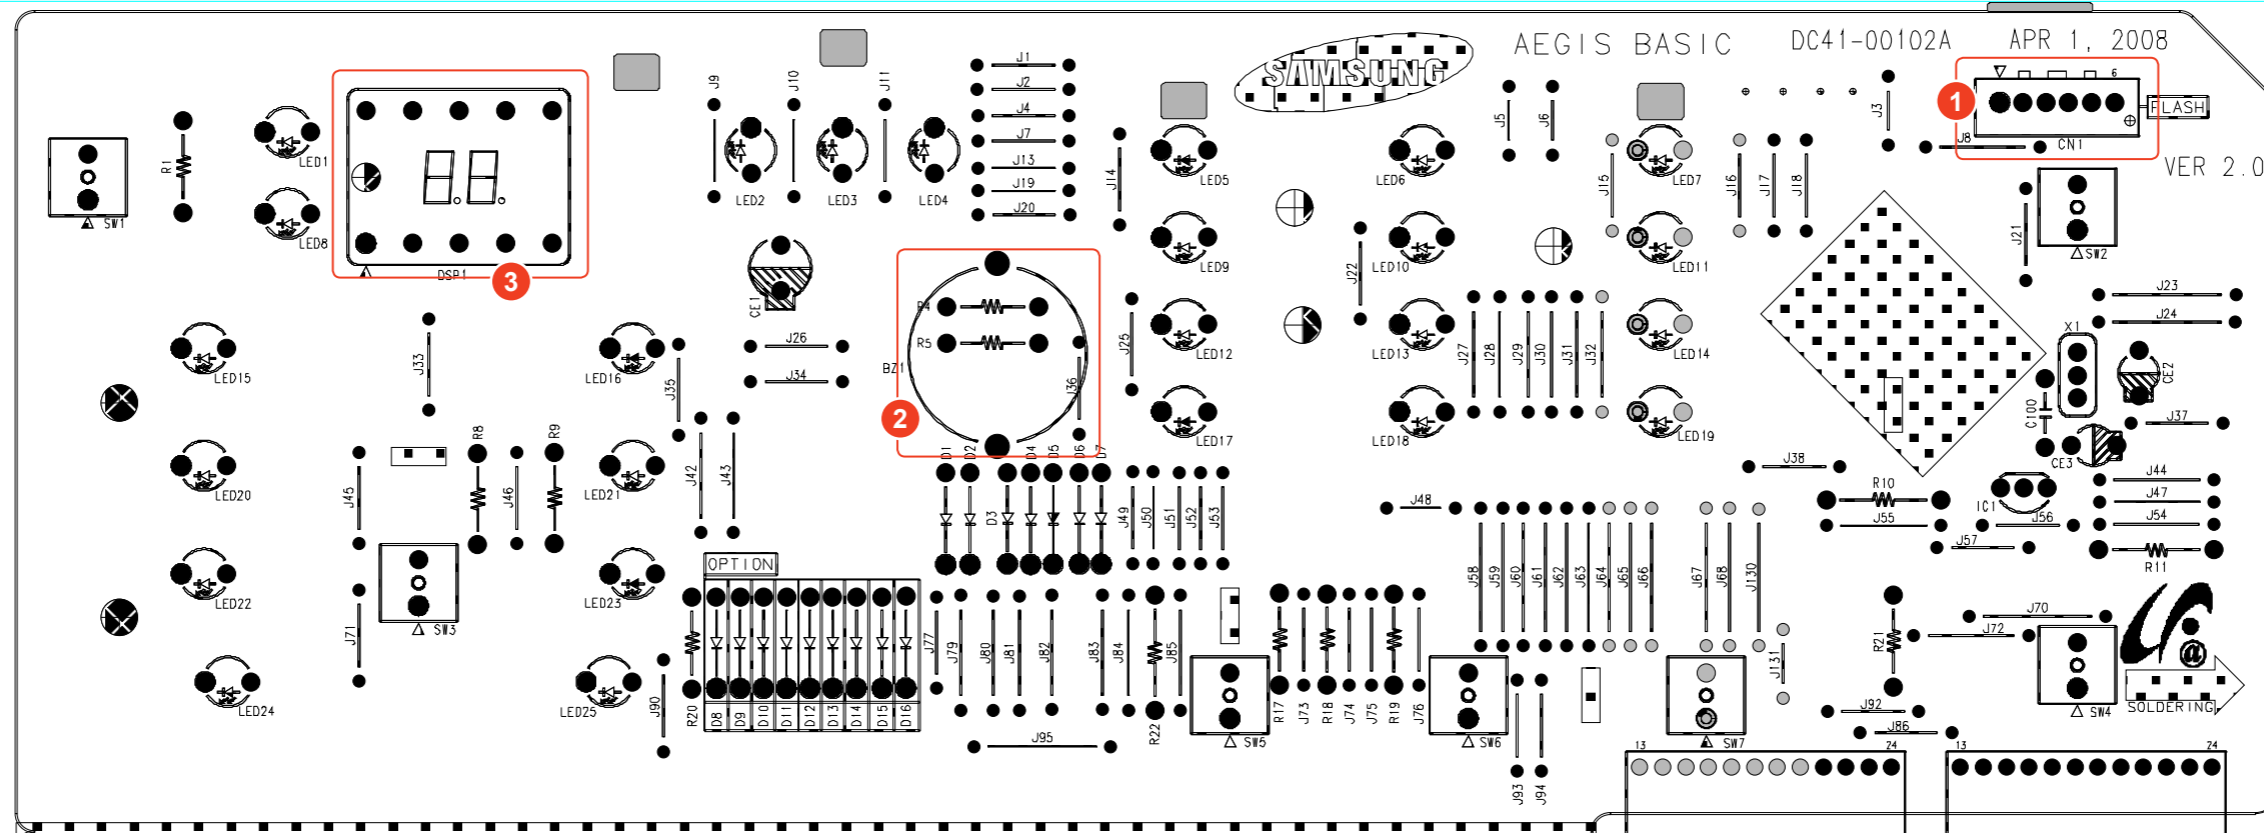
AEGIS BASIC DC41-00102A APR 1, 2008

VER 2.0

SAMSUNG

1 FLASH CN1 J8

SW1 R1 LED1 LED8 DSP1 3

LED2 LED3 LED4 J9 J10 J11

J1 J2 J4 J7 J13 J19 J20

J14 LED5 LED6 LED7 LED9 LED10 LED11 LED12 LED13 LED14 LED17 LED18 LED19

J5 J6 J3 J15 J16 J17 J18 J21 SW2

CE1 J26 J34 BZ1 R4 R5 2 J36 J25 J22

J27 J28 J29 J30 J31 J32

J23 J24 X1 CE2 C100 CE3 J37

LED15 LED16 J35 J33 LED20 LED21 LED22 LED23 LED24 LED25

R8 R9 J45 J46 J42 J43 SW3 J71

D1 D2 D3 D4 D5 D6 D7 J49 J50 J51 J52 J53

J38 R10 J55 IC1 J56 J44 J47 J54 J57 R11

J48 J58 J59 J60 J61 J62 J63 J64 J65 J66 J67 J68 J130

OPTION

R20 D8 D9 D10 D11 D12 D13 D14 D15 D16 J90

J77 J79 J80 J81 J82 J83 J84 J85 R22 J95 SW5

R17 J73 R18 J74 J75 R19 J76 SW6 J93 J94

J131 SW7 R21 J70 J72 J92 J86 SW4 SOLDERING

13 24 13 24